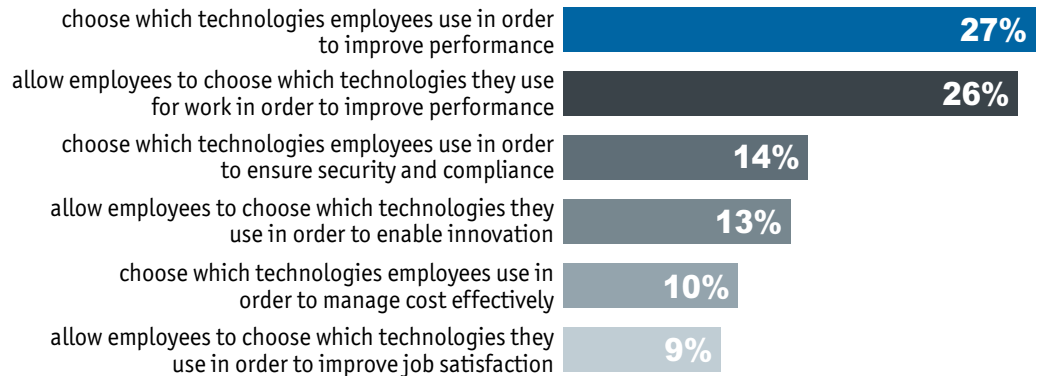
choose which technologies employees use in order to improve performance
27%

allow employees to choose which technologies they use for work in order to improve performance
26%

choose which technologies employees use in order to ensure security and compliance
14%

allow employees to choose which technologies they use in order to enable innovation
13%

choose which technologies employees use in order to manage cost effectively
10%

allow employees to choose which technologies they use in order to improve job satisfaction
9%